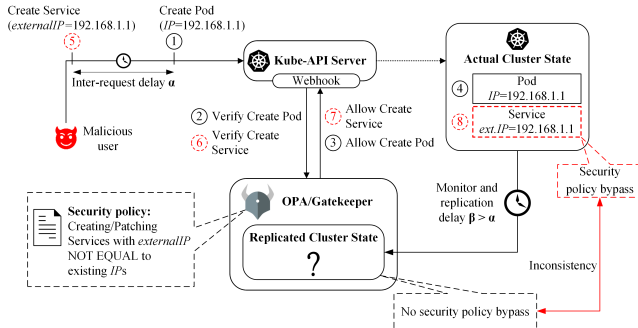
Create Service (*externalIP*=192.168.1.1)

5

Create Pod (*IP*=192.168.1.1)

1

Inter-request delay **α**

Malicious user

Kube-API Server

Webhook

2 Verify Create Pod

6 Verify Create Service

7 Allow Create Service

3 Allow Create Pod

Actual Cluster State

4 Pod *IP*=192.168.1.1

8 Service *ext.IP*=192.168.1.1

Security policy bypass

Monitor and replication delay **β > α**

OPA/Gatekeeper

**Security policy:** Creating/Patching Services with *externalIP* NOT EQUAL to existing *IP*s

Replicated Cluster State

?

Inconsistency

No security policy bypass